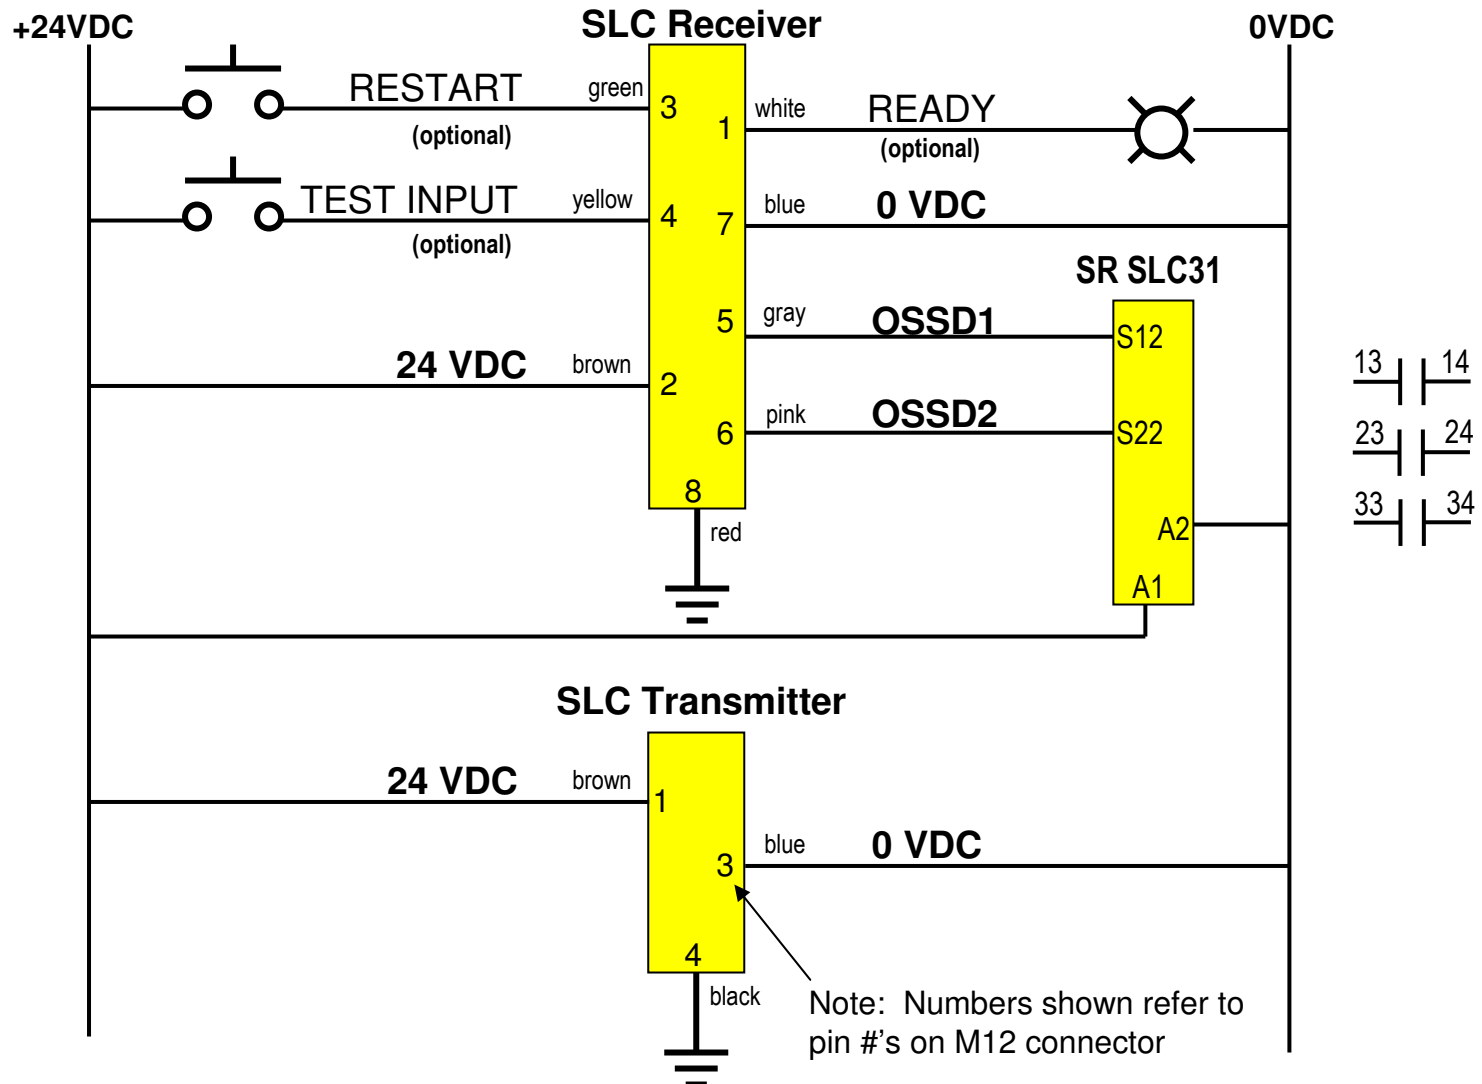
+24VDC

SLC Receiver

0VDC

RESTART
(optional)

green 3

1 white

READY
(optional)

TEST INPUT
(optional)

yellow 4

7 blue

0 VDC

SR SLC31

5 gray

OSSD1

S12

24 VDC

brown 2

6 pink

OSSD2

S22

8

red

A2

A1

13 14

23 24

33 34

SLC Transmitter

24 VDC

brown 1

3 blue

0 VDC

4

black

Note: Numbers shown refer to pin #'s on M12 connector